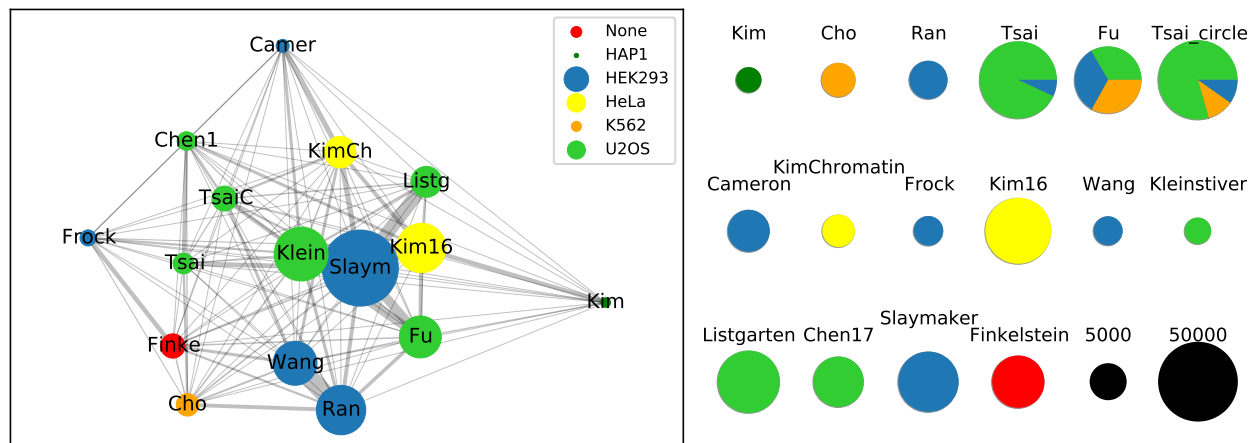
None
HAP1
HEK293
HeLa
K562
U2OS

Camer
Chen1
KimCh
Listg
TsaiC
Frock
Klein
Kim16
Tsai
Slaym
Kim
Finke
Fu
Wang
Cho
Ran

Kim
Cho
Ran
Tsai
Fu
Tsai_circle

KimChromatin
Cameron
Frock
Kim16
Wang
Kleinstiver

Slaymaker
Listgarten
Chen17
Finkelstein
5000
50000